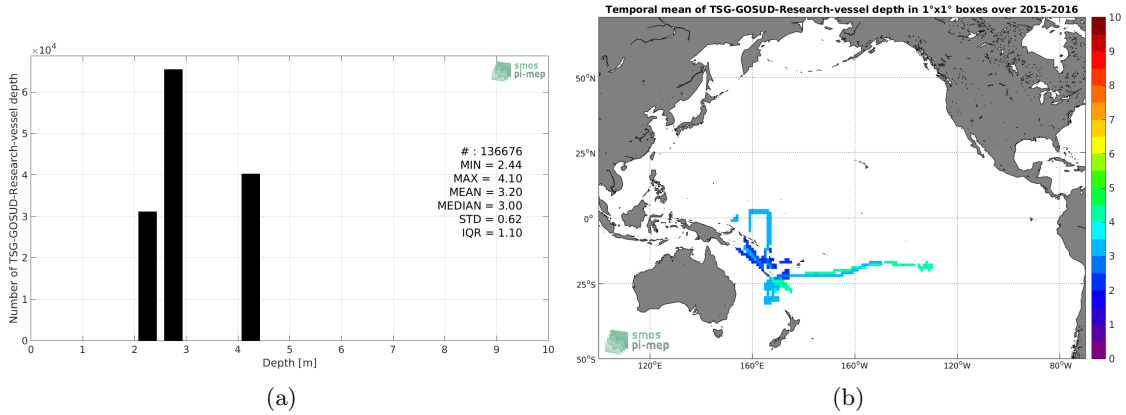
$\times10^4$

Number of TSG-GOSUD-Research-vessel depth

6
5
4
3
2
1
0

smos
pi-mep

# : 136676
MIN = 2.44
MAX = 4.10
MEAN = 3.20
MEDIAN = 3.00
STD = 0.62
IQR = 1.10

0 1 2 3 4 5 6 7 8 9 10
Depth [m]

(a)

Temporal mean of TSG-GOSUD-Research-vessel depth in 1°x1° boxes over 2015-2016

50°N
25°N
0°
25°S
50°S

120°E 160°E 160°W 120°W 80°W

smos
pi-mep

10
9
8
7
6
5
4
3
2
1
0

(b)